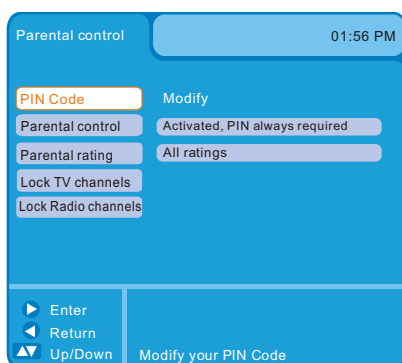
Parental control

01:56 PM

PIN Code
Modify

Parental control
Activated, PIN always required

Parental rating
All ratings

Lock TV channels

Lock Radio channels

Enter
Return
Up/Down

Modify your PIN Code